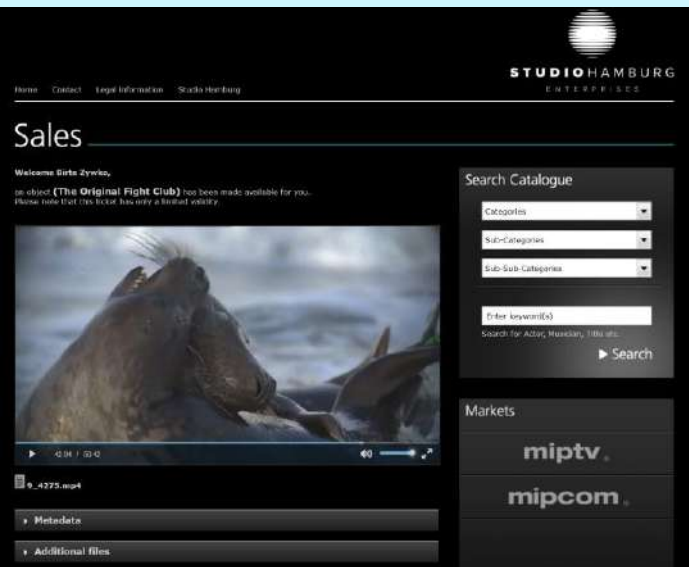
STUDIOHAMBURG
ENTERPRISES

Home Contact Legal Information Studio Hamburg

Sales

Welcome Birte Zywko,

an object (The Original Fight Club) has been made available for you. Please note that this ticket has only a limited validity.

42:04 / 50:42

9_4275.mp4

Metadata

Additional files

Search Catalogue

Categories

Sub-Categories

Sub-Sub-Categories

Enter keyword(s)

Search for Actor, Musician, Title etc.

Search

Markets

miptv.

mipcom.